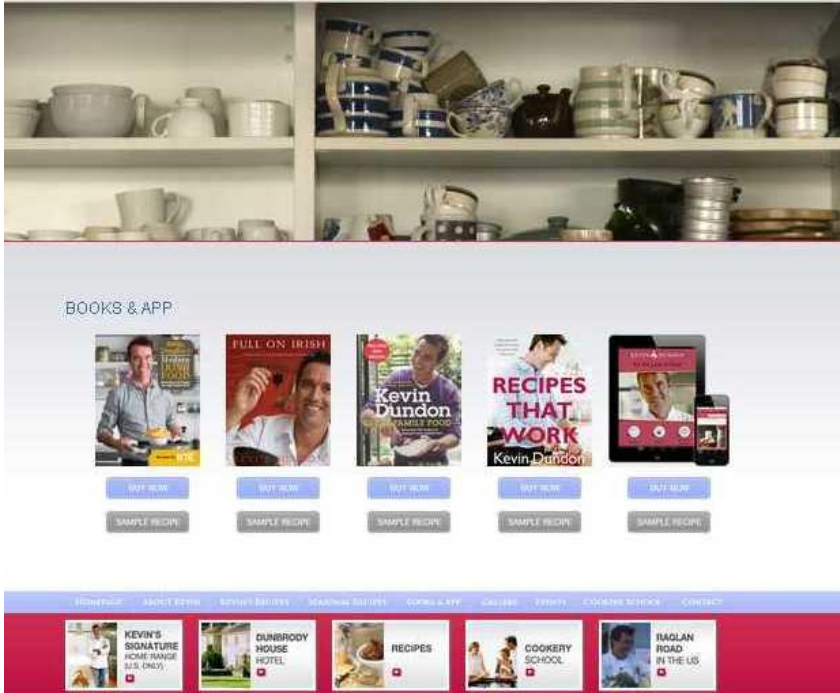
BOOKS & APP

Modern Irish Food

FULL ON IRISH

Kevin Dundon

FAMILY FOOD

RECIPES THAT WORK

Kevin Dundon

KEVIN DUNDON

BUY NOW

SAMPLE RECIPE

BUY NOW

SAMPLE RECIPE

BUY NOW

SAMPLE RECIPE

BUY NOW

SAMPLE RECIPE

BUY NOW

SAMPLE RECIPE

HOMEPAGE ABOUT KEVIN KEVIN'S RECIPES SEASONAL RECIPES BOOKS & APP GALLERY EVENTS COOKERY SCHOOL CONTACT

KEVIN'S SIGNATURE HOME RANGE (U.S. ONLY)

DUNBRODY HOUSE HOTEL

RECIPES

COOKERY SCHOOL

RAGLAN ROAD IN THE US